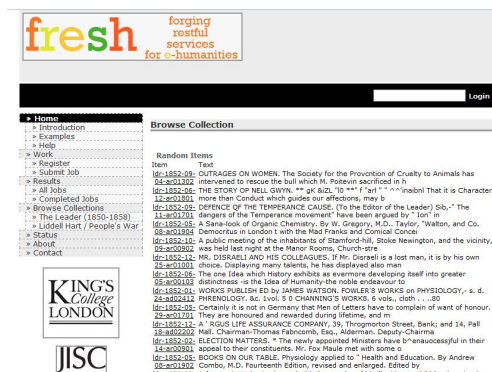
fresh forging restful services for e-humanities

Login

» Home
» Introduction
» Examples
» Help
» Work
» Register
» Submit Job
» Results
» All Jobs
» Completed Jobs
» Browse Collections
» The Leader (1850-1858)
» Liddell Hart / People's War
» Status
» About
» Contact

KING'S College LONDON

JISC

Browse Collection

Random Items

| Item | Text |
|---|---|
| ldr-1852-09-04-ar01302 | OUTRAGES ON WOMEN. The Society for the Provcntion of Cruelty to Animals has intervened to rescue the bull which M. Poiteuin sacrificed in h |
| ldr-1852-06-12-ar01801 | THE STORY OF NELL GWYN. ** gK &iZL "l0 **" f "arl " " ^^\naibnl That it is Character more than Conduct which guides our affections, may b |
| ldr-1852-09-11-ar01701 | DEFENCE OF THE TEMPERANCE CAUSE. (To the Editor of the Leader) Sib,-" The dangers of the Temperance movement" have been argued by " Ion" in |
| ldr-1852-05-08-ar01904 | A Sana-look of Organic Chemistry. By W. Gregory, M.D.. Taylor, "Walton, and Co. Democritus in London t with the Mad Franks and Comical Concei |
| ldr-1852-10-09-ar00902 | A public meeting of the inhabitants of Stamford-hill, Stoke Newington, and the vicinity, was held last night at the Manor Rooms, Church-stre |
| ldr-1852-12-25-ar01001 | MR. DISRAELI AND HIS COLLEAGUES. If Mr. Disraeli is a lost man, it is by his own choice. Displaying many talents, he has displayed also man |
| ldr-1852-06-05-ar00103 | The one Idea which History exhibits as evermore developing itself into greater distinctness -is the Idea of Humanity-the noble endeavour to |
| ldr-1852-01-24-ad02412 | WORKS PUBLISH ED by JAMES WATSON. FOWLER'S WORKS on PHYSIOLOGY,- s. d. PHRENOLOGY. &c. 1vol. 5 0 CHANNING'S WORKS. 6 vols., cloth . . ..80 |
| ldr-1852-05-29-ar01001 | Certainly it is not in Germany that Men of Letters have to complain of want of honour. They are honoured and rewarded during lifetime, and m |
| ldr-1852-12-18-ad02202 | A ' RGUS LIFE ASSURANCE COMPANY, 39, Throgmorton Street, Bank; and 14, Pall Mall. Chairman-Thomas Fabncomb, Esq., Alderman. Deputy-Chairma |
| ldr-1852-02-14-ar00901 | ELECTION MATTERS. * The newly appointed Ministers have b^enauccessful in their appeal to their constituents. Mr. Fox Maule met with some o |
| ldr-1852-05-08-ar01902 | BOOKS ON OUR TABLE. Physiology applied to " Health and Education. By Andrew Combo, M.D. Fourteenth Edition, revised and enlarged. Edited by |